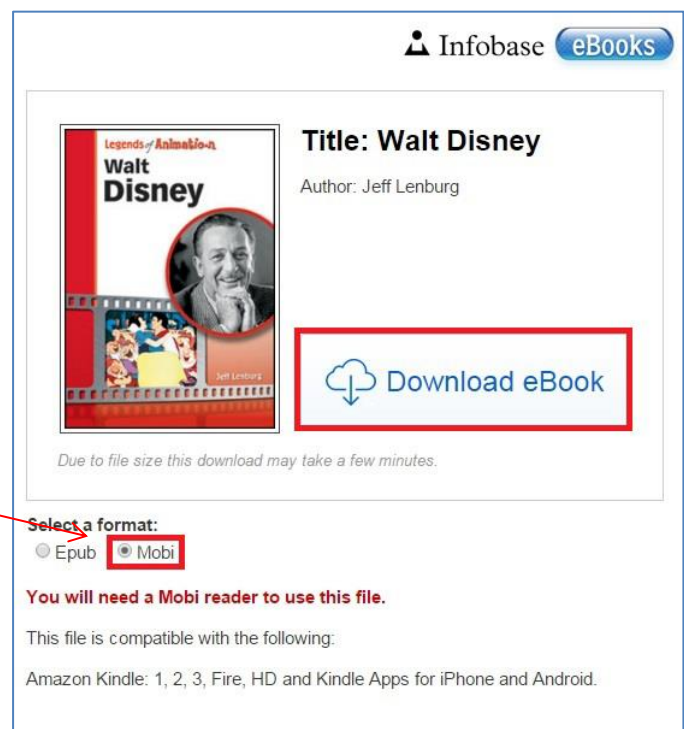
Infobase eBooks

Legends of Animation
Walt Disney
Jeff Lenburg

Title: Walt Disney

Author: Jeff Lenburg

Download eBook

Due to file size this download may take a few minutes.

Select a format:
Epub Mobi

You will need a Mobi reader to use this file.

This file is compatible with the following:

Amazon Kindle: 1, 2, 3, Fire, HD and Kindle Apps for iPhone and Android.